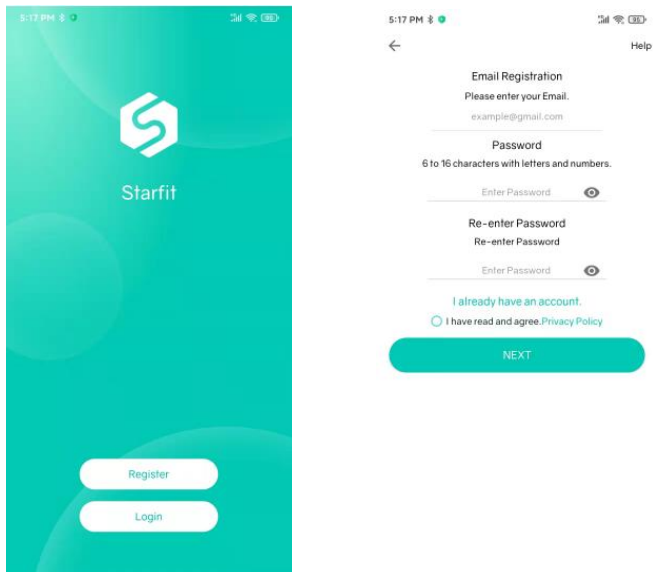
5:17 PM

Starfit

Register

Login

5:17 PM

Help

Email Registration

Please enter your Email.

example@gmail.com

Password

6 to 16 characters with letters and numbers.

Enter Password

Re-enter Password

Re-enter Password

Enter Password

I already have an account.

I have read and agree.Privacy Policy

NEXT